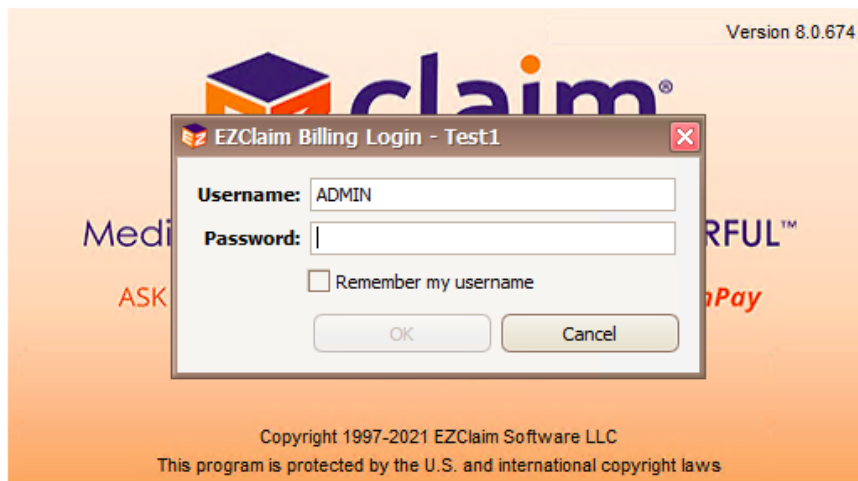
Version 8.0.674

claim®

EZClaim Billing Login - Test1

Username: ADMIN

Password:

Remember my username

OK

Cancel

Medi

RFUL™

ASK

nPay

Copyright 1997-2021 EZClaim Software LLC

This program is protected by the U.S. and international copyright laws